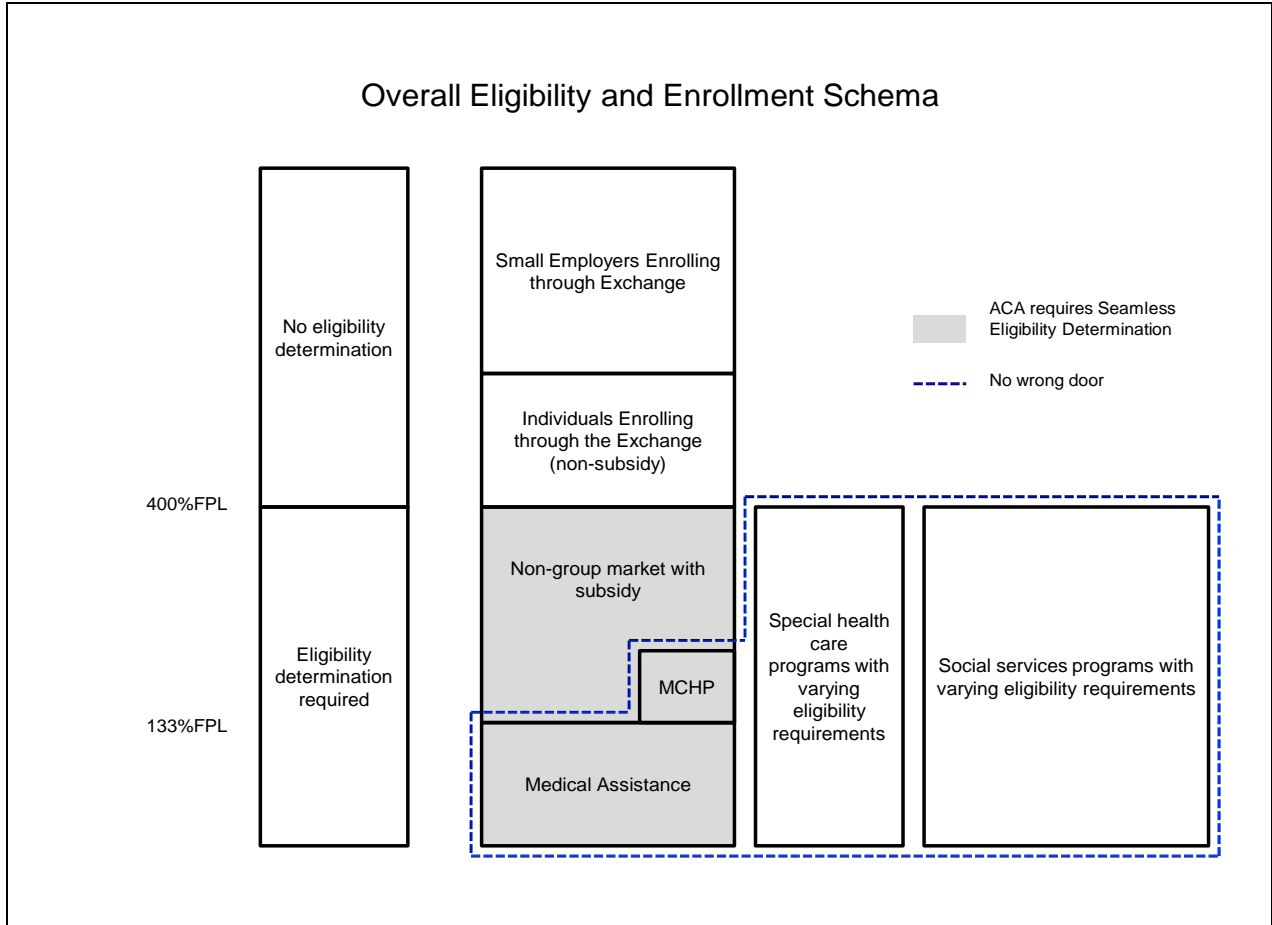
Overall Eligibility and Enrollment Schema

No eligibility determination

Eligibility determination required

400%FPL

133%FPL

Small Employers Enrolling through Exchange

Individuals Enrolling through the Exchange (non-subsidy)

Non-group market with subsidy

MCHP

Medical Assistance

Special health care programs with varying eligibility requirements

Social services programs with varying eligibility requirements

ACA requires Seamless Eligibility Determination

No wrong door